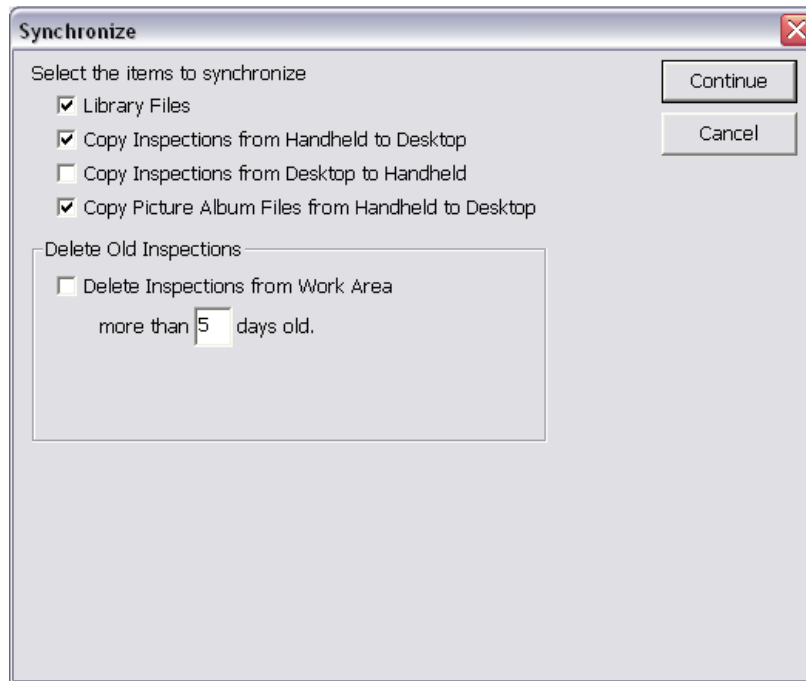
Synchronize

Select the items to synchronize

Library Files

Copy Inspections from Handheld to Desktop

Copy Inspections from Desktop to Handheld

Copy Picture Album Files from Handheld to Desktop

Continue

Cancel

Delete Old Inspections

Delete Inspections from Work Area

more than 5 days old.